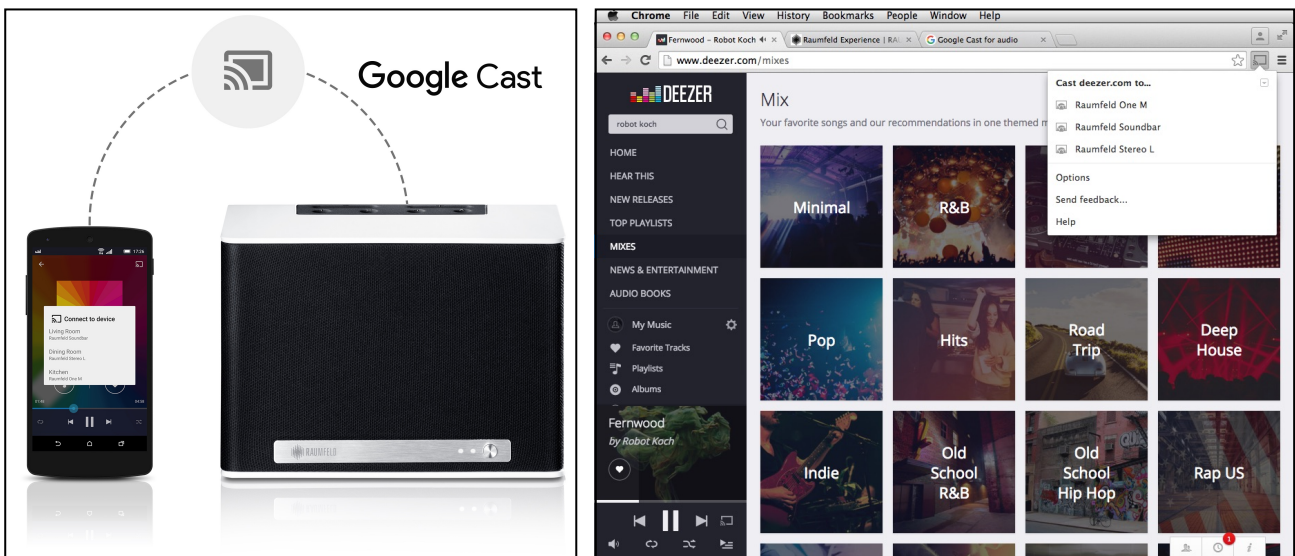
Google Cast

Connect to device
Living Room
Raumfeld Soundbar
Dining Room
Raumfeld Stereo L
Kitchen
Raumfeld One M

RAUMFELD

Chrome File Edit View History Bookmarks People Window Help

Fernwood – Robot Koch
Raumfeld Experience | RA
Google Cast for audio

www.deezer.com/mixes

DEEZER
robot koch
HOME
HEAR THIS
NEW RELEASES
TOP PLAYLISTS
MIXES
NEWS & ENTERTAINMENT
AUDIO BOOKS
My Music
Favorite Tracks
Playlists
Albums

Fernwood
by Robot Koch

Mix
Your favorite songs and our recommendations in one themed m

Cast deezer.com to...
Raumfeld One M
Raumfeld Soundbar
Raumfeld Stereo L
Options
Send feedback...
Help

Minimal
R&B
Pop
Hits
Road Trip
Deep House
Indie
Old School R&B
Old School Hip Hop
Rap US

1